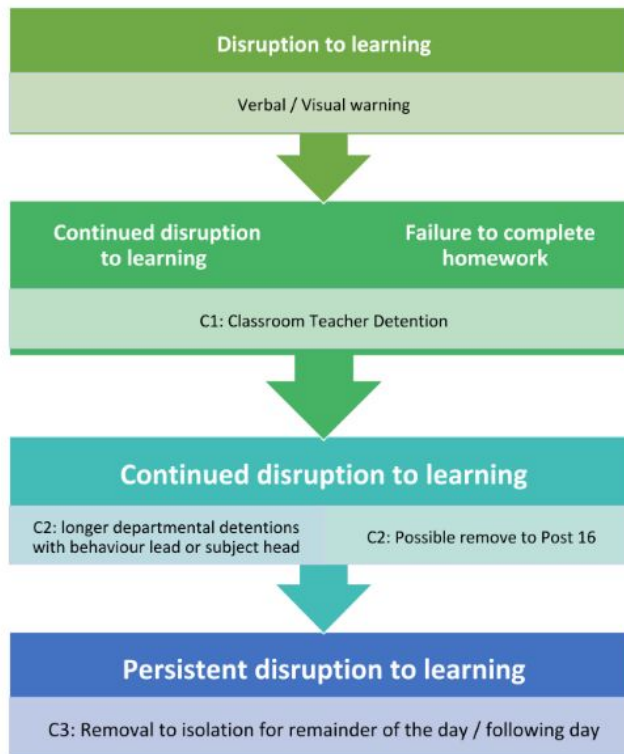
Disruption to learning

Verbal / Visual warning

Continued disruption to learning

Failure to complete homework

C1: Classroom Teacher Detention

Continued disruption to learning

C2: longer departmental detentions with behaviour lead or subject head

C2: Possible remove to Post 16

Persistent disruption to learning

C3: Removal to isolation for remainder of the day / following day